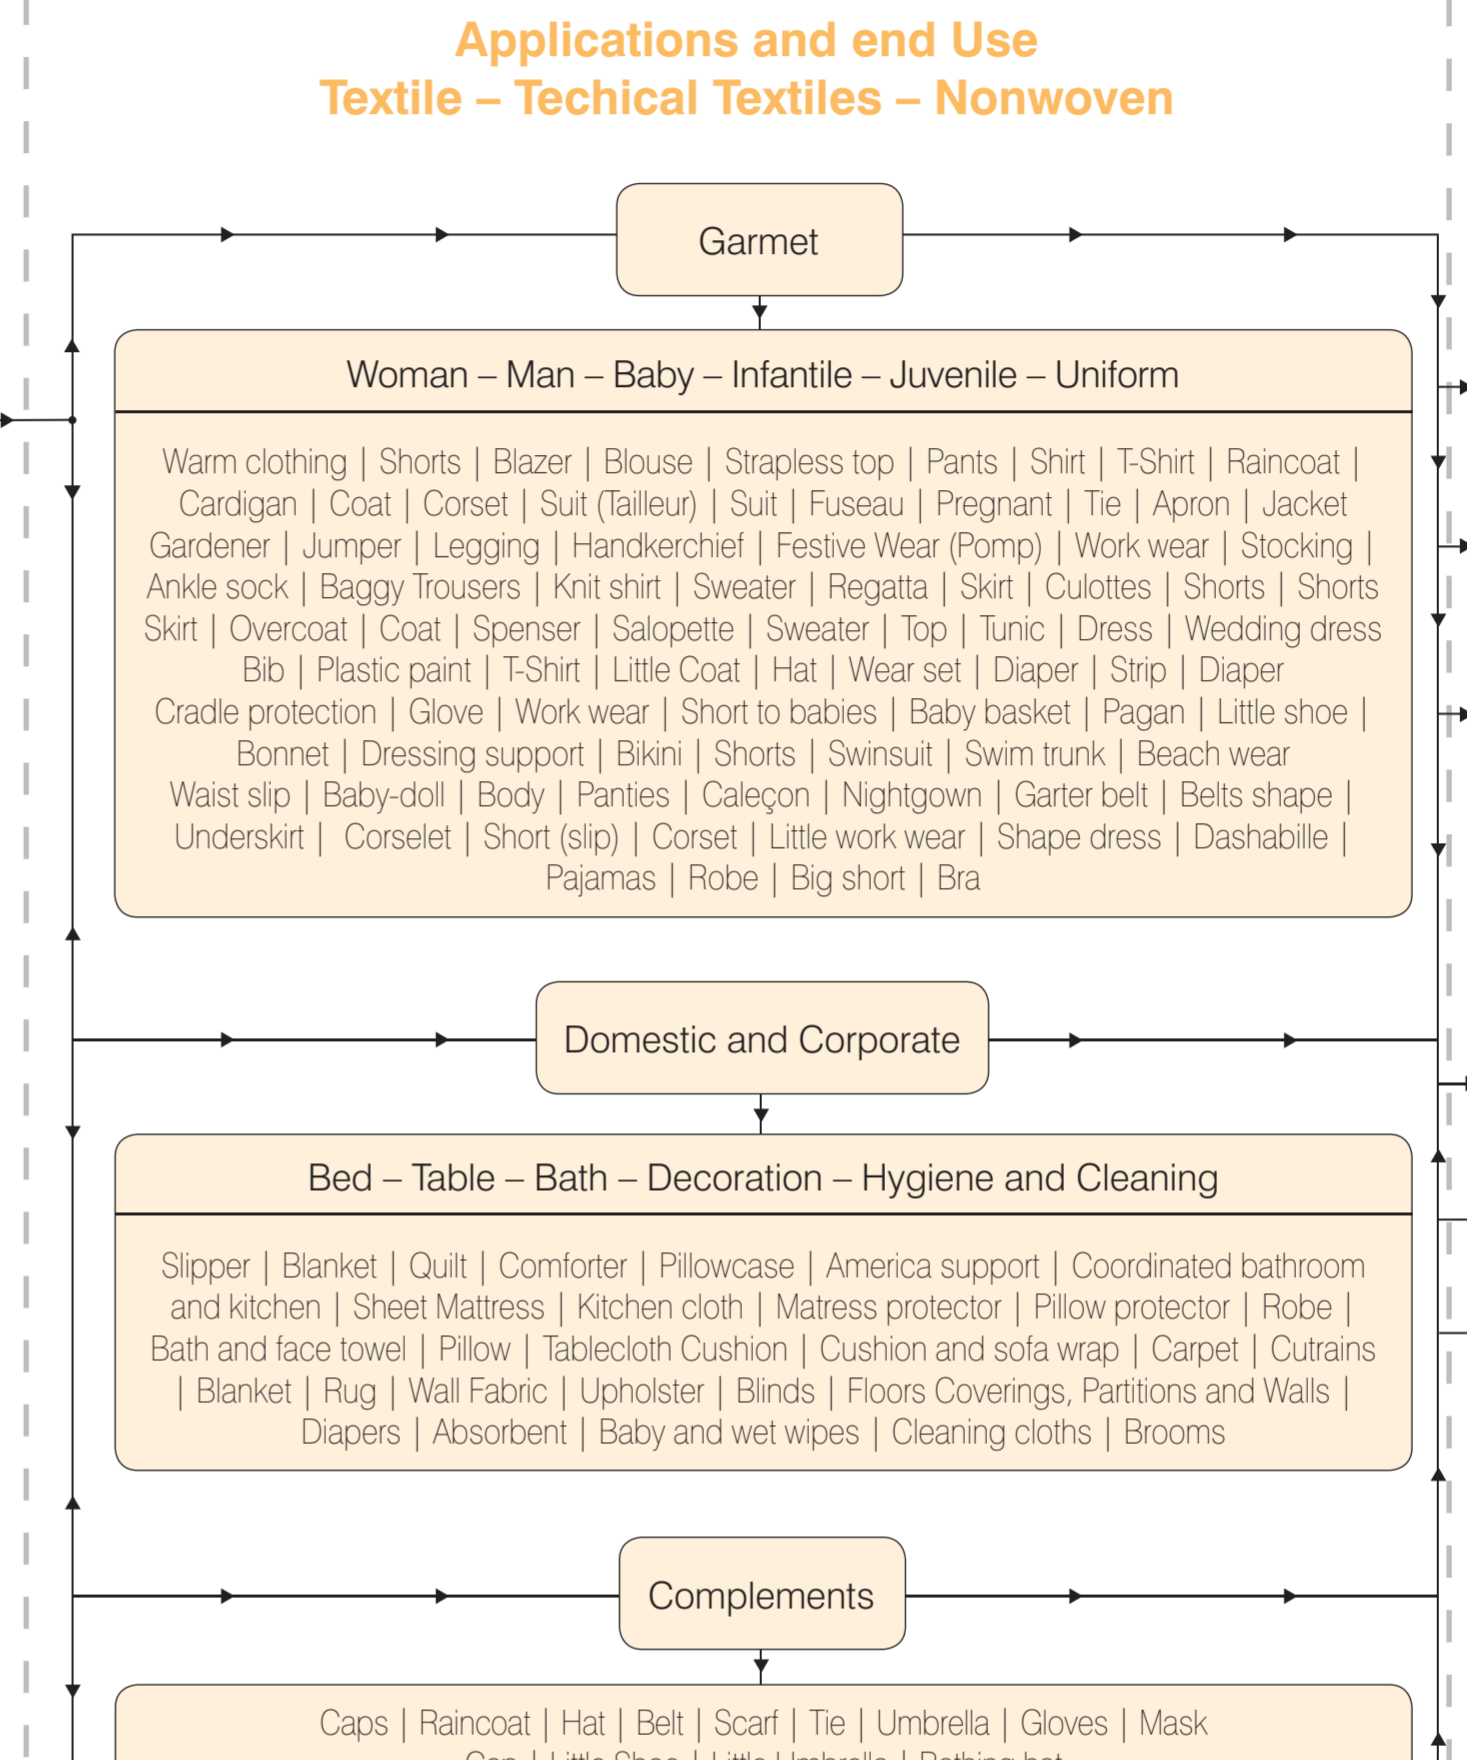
Applications and end Use
Textile – Techical Textiles – Nonwoven

Garmet

Woman – Man – Baby – Infantile – Juvenile – Uniform

Warm clothing | Shorts | Blazer | Blouse | Strapless top | Pants | Shirt | T-Shirt | Raincoat | Cardigan | Coat | Corset | Suit (Tailleur) | Suit | Fuseau | Pregnant | Tie | Apron | Jacket Gardener | Jumper | Legging | Handkerchief | Festive Wear (Pomp) | Work wear | Stocking | Ankle sock | Baggy Trousers | Knit shirt | Sweater | Regatta | Skirt | Culottes | Shorts | Shorts Skirt | Overcoat | Coat | Spenser | Salopette | Sweater | Top | Tunic | Dress | Wedding dress Bib | Plastic paint | T-Shirt | Little Coat | Hat | Wear set | Diaper | Strip | Diaper Cradle protection | Glove | Work wear | Short to babies | Baby basket | Pagan | Little shoe | Bonnet | Dressing support | Bikini | Shorts | Swinsuit | Swim trunk | Beach wear Waist slip | Baby-doll | Body | Panties | Caleçon | Nightgown | Garter belt | Belts shape | Underskirt | Corselet | Short (slip) | Corset | Little work wear | Shape dress | Dashabille | Pajamas | Robe | Big short | Bra

Domestic and Corporate

Bed – Table – Bath – Decoration – Hygiene and Cleaning

Slipper | Blanket | Quilt | Comforter | Pillowcase | America support | Coordinated bathroom and kitchen | Sheet Mattress | Kitchen cloth | Matress protector | Pillow protector | Robe | Bath and face towel | Pillow | Tablecloth Cushion | Cushion and sofa wrap | Carpet | Cutrains | Blanket | Rug | Wall Fabric | Upholster | Blinds | Floors Coverings, Partitions and Walls | Diapers | Absorbent | Baby and wet wipes | Cleaning cloths | Brooms

Complements

Caps | Raincoat | Hat | Belt | Scarf | Tie | Umbrella | Gloves | Mask
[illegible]